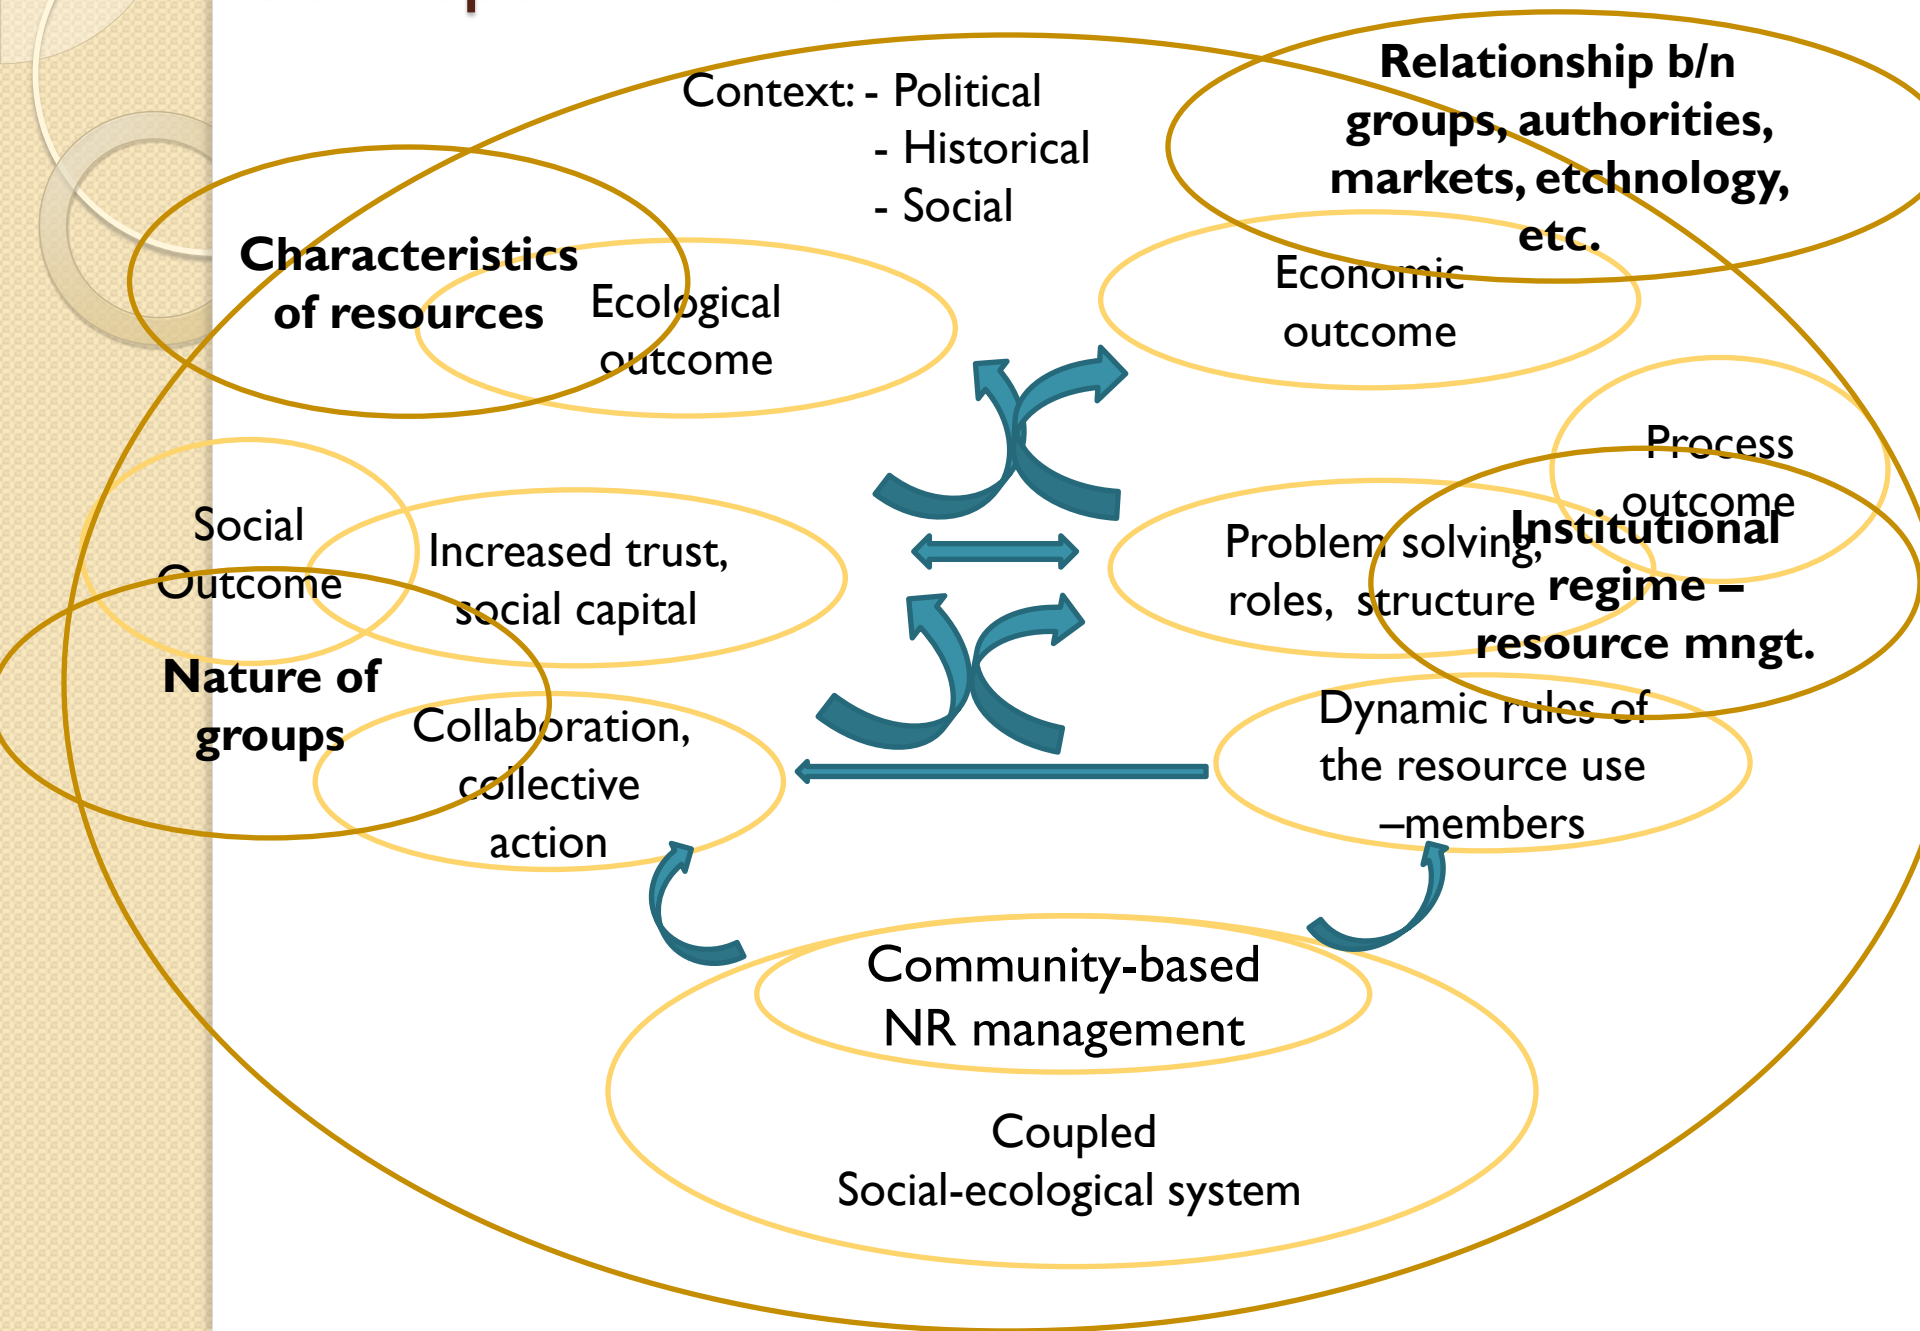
Context: - Political
- Historical
- Social

Relationship b/n groups, authorities, markets, etchnology, etc.

Characteristics of resources

Ecological outcome

Economic outcome

Process outcome

Social Outcome

Increased trust, social capital

Problem solving, roles, structure

Institutional regime – resource mngt.

Nature of groups

Collaboration, collective action

Dynamic rules of the resource use –members

Community-based NR management

Coupled Social-ecological system